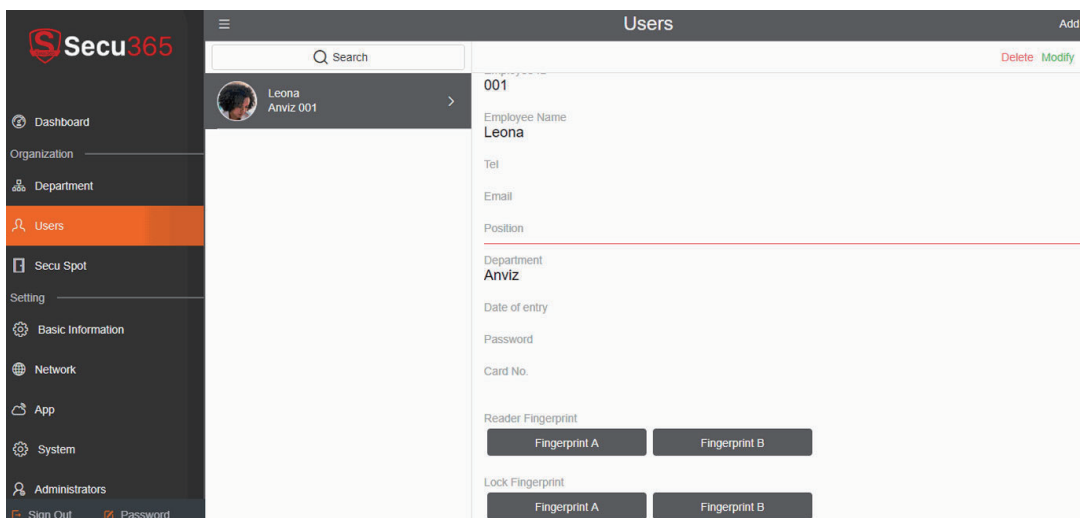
Secu365

Dashboard
Organization
Department
Users
Secu Spot
Setting
Basic Information
Network
App
System
Administrators
Sign Out
Password

Users
Add

Search

Leona
Anviz 001

Delete Modify

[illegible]
001
Employee Name
Leona
Tel
Email
Position
Department
Anviz
Date of entry
Password
Card No.
Reader Fingerprint
Fingerprint A
Fingerprint B
Lock Fingerprint
Fingerprint A
Fingerprint B